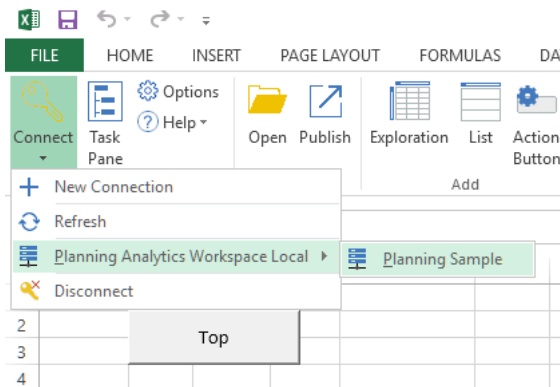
FILE HOME INSERT PAGE LAYOUT FORMULAS DA

Connect
Task Pane
Options
Help
Open
Publish
Exploration
List
Action Button
Add

New Connection
Refresh
Planning Analytics Workspace Local
Planning Sample
Disconnect

2
3
4
Top